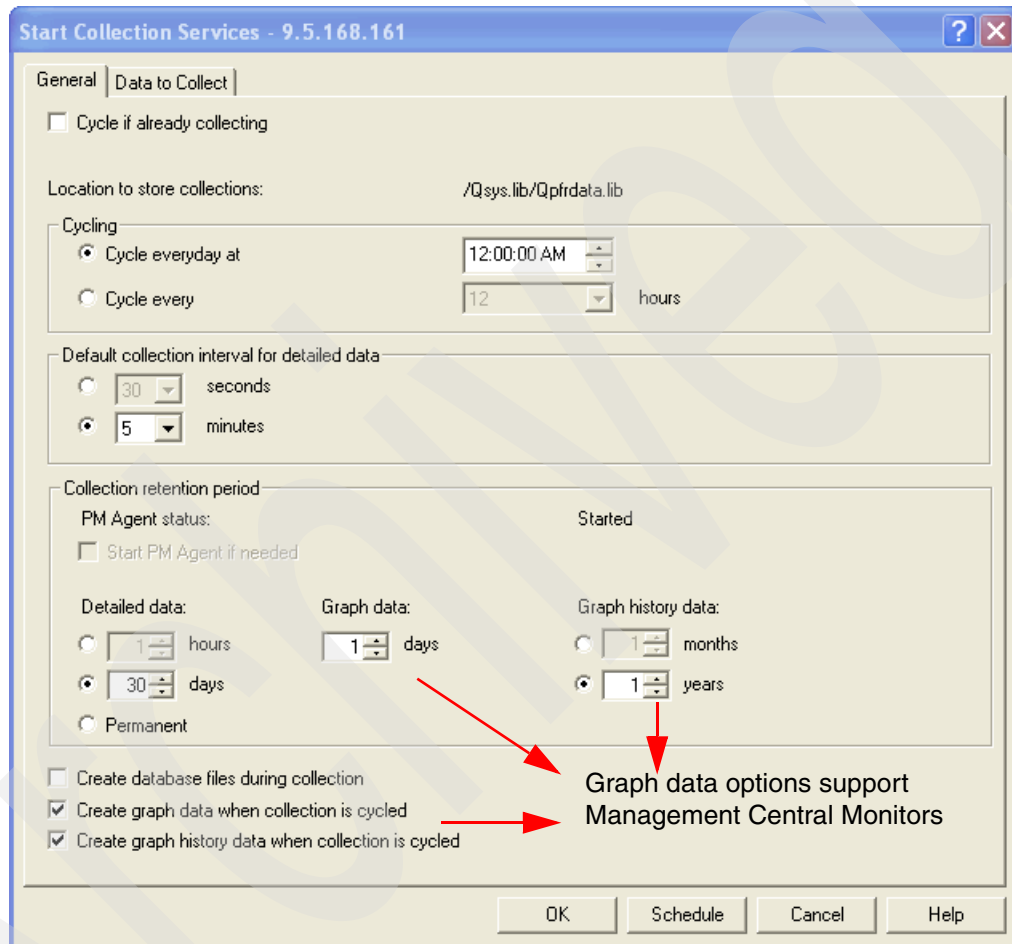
Start Collection Services - 9.5.168.161

General | Data to Collect

Cycle if already collecting

Location to store collections: /Qsys.lib/Qpfrdata.lib

Cycling

Cycle everyday at 12:00:00 AM

Cycle every 12 hours

Default collection interval for detailed data

30 seconds

5 minutes

Collection retention period

PM Agent status: Started

Start PM Agent if needed

Detailed data:

1 hours

30 days

Permanent

Graph data:

1 days

Graph history data:

1 months

1 years

Create database files during collection

Create graph data when collection is cycled

Create graph history data when collection is cycled

Graph data options support Management Central Monitors

OK | Schedule | Cancel | Help